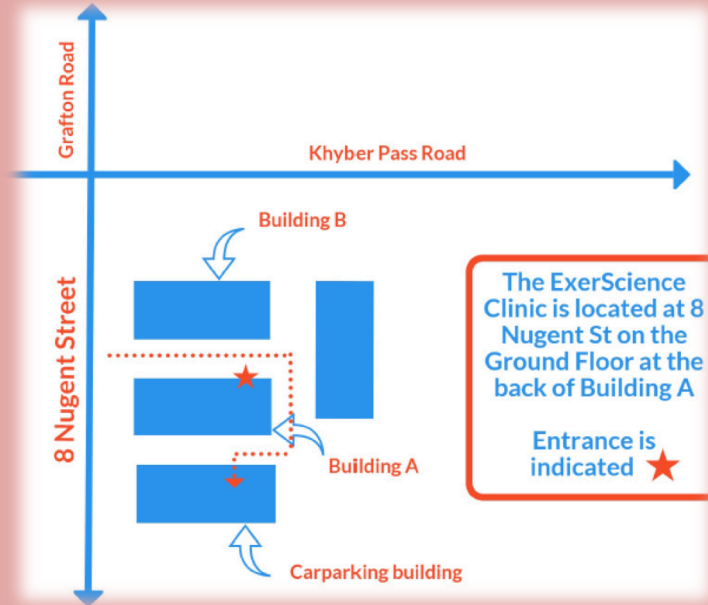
Grafton Road

Khyber Pass Road

Building B

8 Nugent Street

Building A

Carparking building

The ExerScience Clinic is located at 8 Nugent St on the Ground Floor at the back of Building A

Entrance is indicated ★